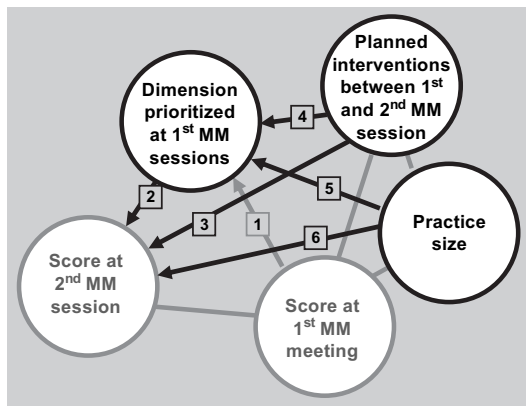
Planned interventions between 1$^{st}$ and 2$^{nd}$ MM session

Dimension prioritized at 1$^{st}$ MM sessions

4

2

5

3

1

Practice size

6

Score at 2$^{nd}$ MM session

Score at 1$^{st}$ MM meeting